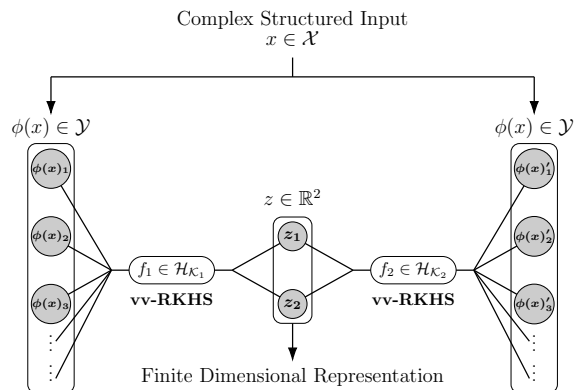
Complex Structured Input
$x \in \mathcal{X}$

$\phi(x) \in \mathcal{Y}$

$\phi(x) \in \mathcal{Y}$

$\boldsymbol{\phi(x)_1}$

$\boldsymbol{\phi(x)_2}$

$\boldsymbol{\phi(x)_3}$

$\vdots$

$z \in \mathbb{R}^2$

$\boldsymbol{z_1}$

$\boldsymbol{z_2}$

$f_1 \in \mathcal{H}_{\mathcal{K}_1}$

**vv-RKHS**

$f_2 \in \mathcal{H}_{\mathcal{K}_2}$

**vv-RKHS**

$\boldsymbol{\phi(x)'_1}$

$\boldsymbol{\phi(x)'_2}$

$\boldsymbol{\phi(x)'_3}$

$\vdots$

Finite Dimensional Representation